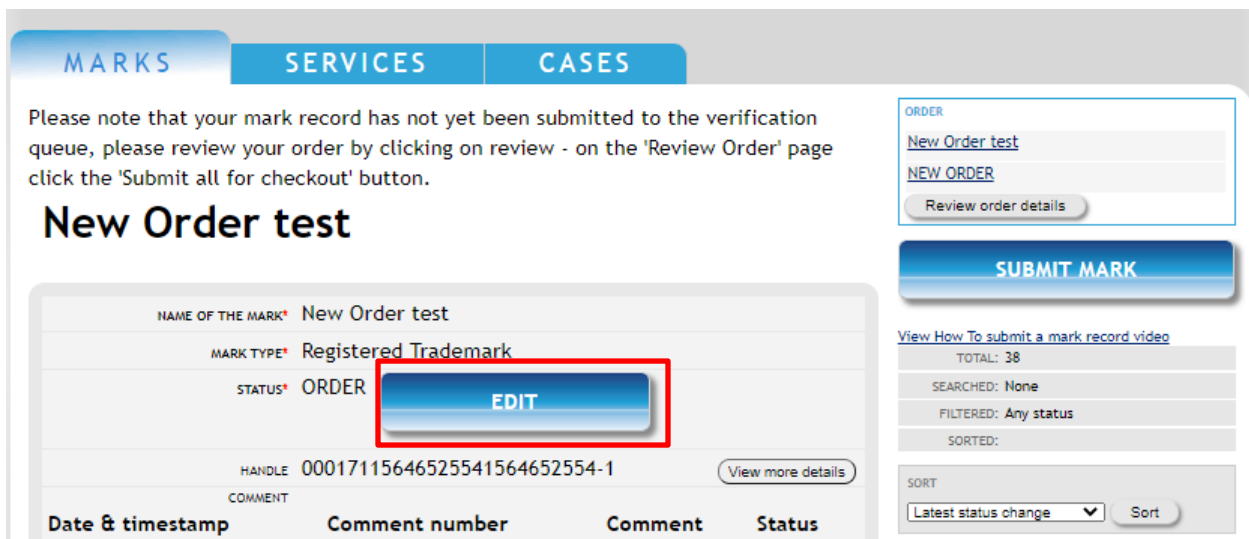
MARKS SERVICES CASES

Please note that your mark record has not yet been submitted to the verification queue, please review your order by clicking on review - on the 'Review Order' page click the 'Submit all for checkout' button.

New Order test

NAME OF THE MARK* New Order test

MARK TYPE* Registered Trademark

STATUS* ORDER EDIT

HANDLE 00017115646525541564652554-1 View more details

COMMENT

| Date & timestamp | Comment number | Comment | Status |
|---|---|---|---|

ORDER

New Order test

NEW ORDER

Review order details

SUBMIT MARK

View How To submit a mark record video

TOTAL: 38

SEARCHED: None

FILTERED: Any status

SORTED:

SORT

Latest status change Sort